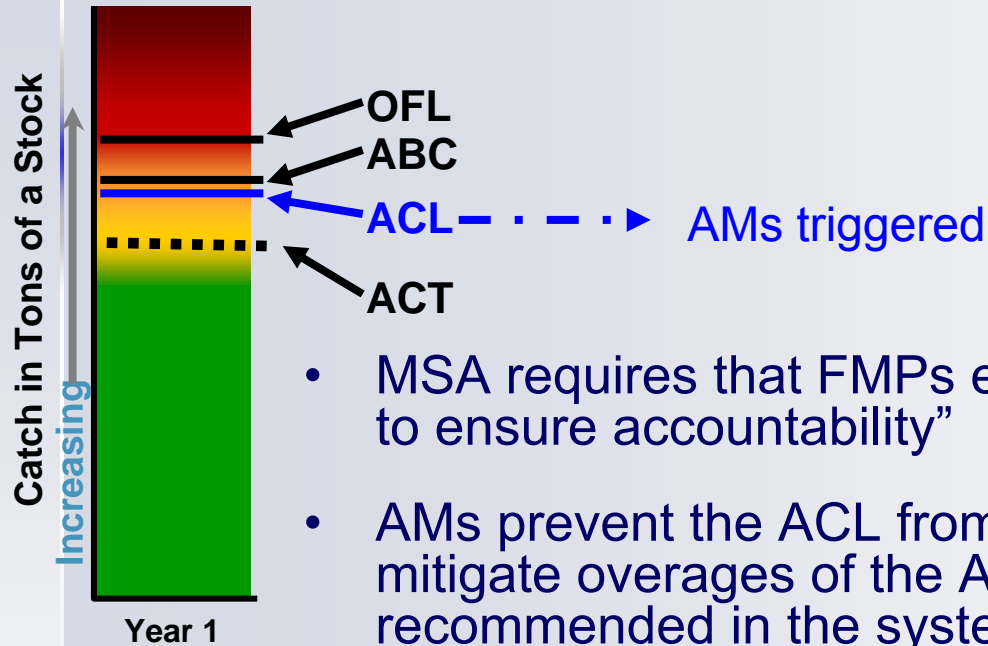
Catch in Tons of a Stock

Increasing

OFL

ABC

ACL

AMs triggered

ACT

Year 1

• MSA requires that FMPs e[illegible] to ensure accountability”

• AMs prevent the ACL from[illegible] mitigate overages of the A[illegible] recommended in the syste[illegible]